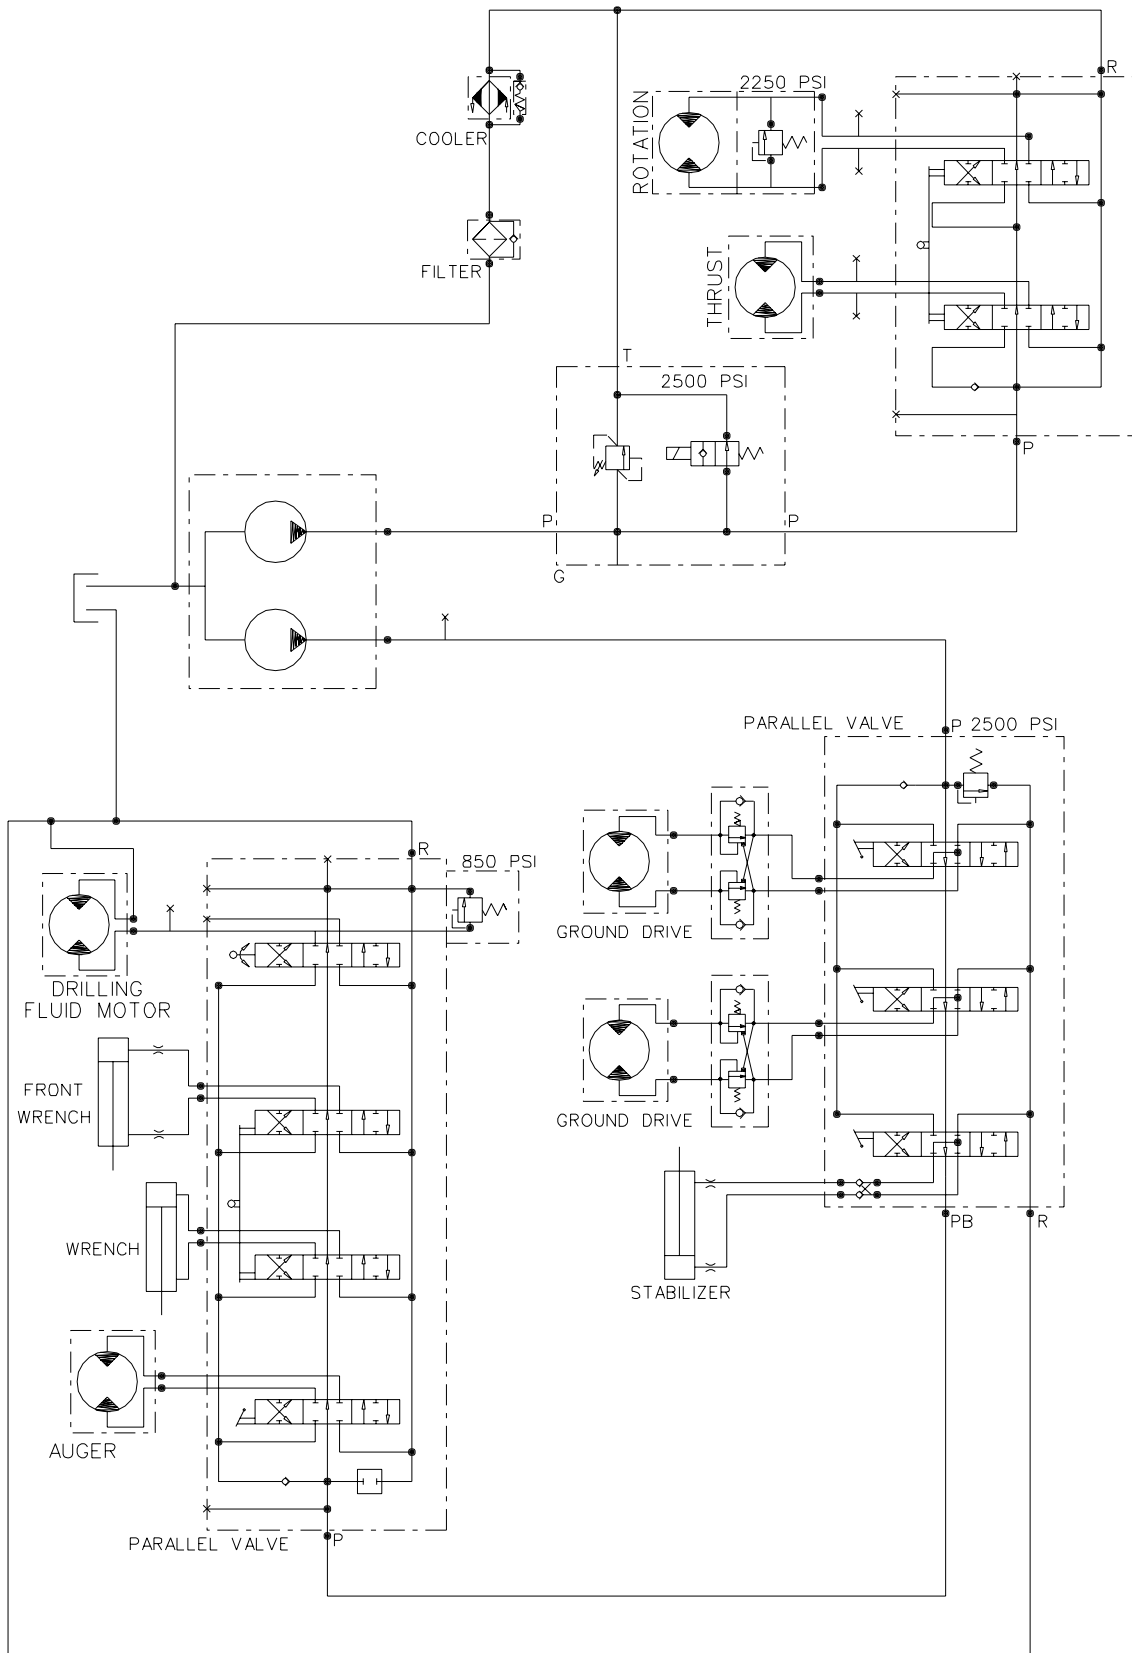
R
2250 PSI
ROTATION
COOLER
FILTER
THRUST
T
2500 PSI
P
P
P
G
PARALLEL VALVE
P 2500 PSI
R
850 PSI
DRILLING FLUID MOTOR
GROUND DRIVE
GROUND DRIVE
FRONT WRENCH
WRENCH
STABILIZER
PB
R
AUGER
PARALLEL VALVE
P